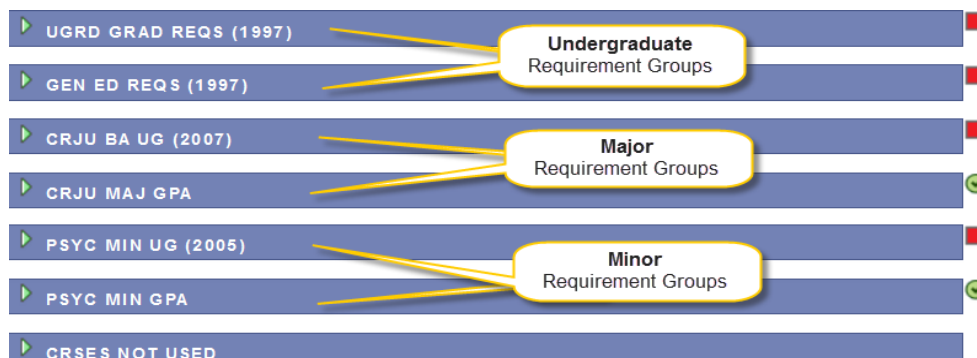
UGRD GRAD REQS (1997)

GEN ED REQS (1997)

Undergraduate
Requirement Groups

CRJU BA UG (2007)

CRJU MAJ GPA

Major
Requirement Groups

PSYC MIN UG (2005)

PSYC MIN GPA

Minor
Requirement Groups

CRSES NOT USED